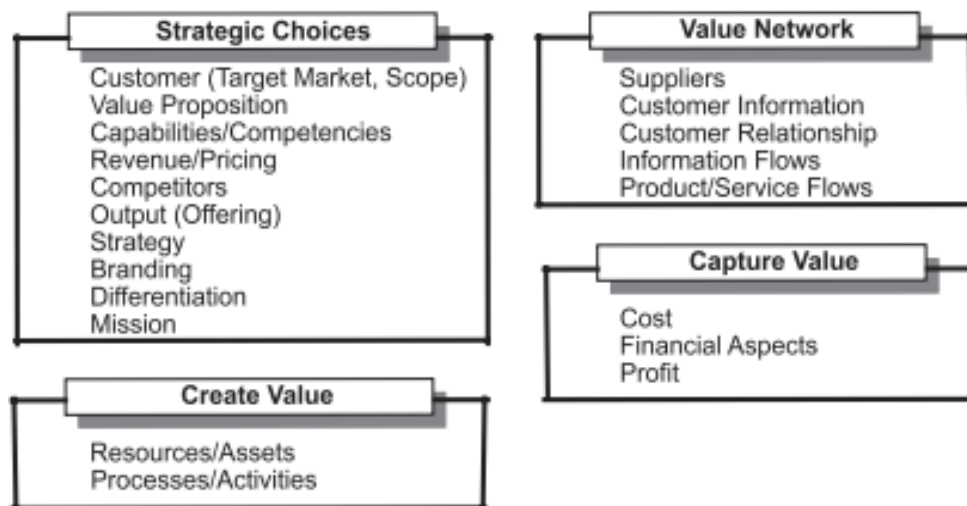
Strategic Choices

Customer (Target Market, Scope)
Value Proposition
Capabilities/Competencies
Revenue/Pricing
Competitors
Output (Offering)
Strategy
Branding
Differentiation
Mission

Create Value

Resources/Assets
Processes/Activities

Value Network

Suppliers
Customer Information
Customer Relationship
Information Flows
Product/Service Flows

Capture Value

Cost
Financial Aspects
Profit